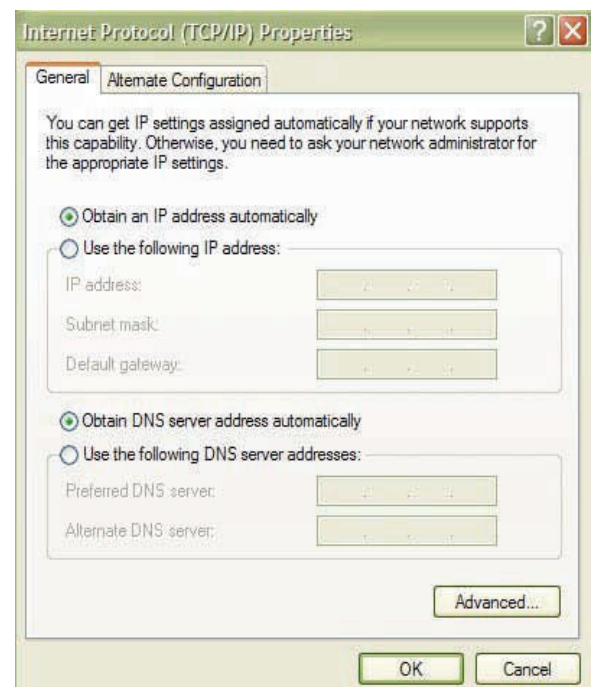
Internet Protocol (TCP/IP) Properties

?

General | Alternate Configuration

You can get IP settings assigned automatically if your network supports this capability. Otherwise, you need to ask your network administrator for the appropriate IP settings.

Obtain an IP address automatically

Use the following IP address:

IP address: . . .

Subnet mask: . . .

Default gateway: . . .

Obtain DNS server address automatically

Use the following DNS server addresses:

Preferred DNS server: . . .

Alternate DNS server: . . .

Advanced...

OK

Cancel